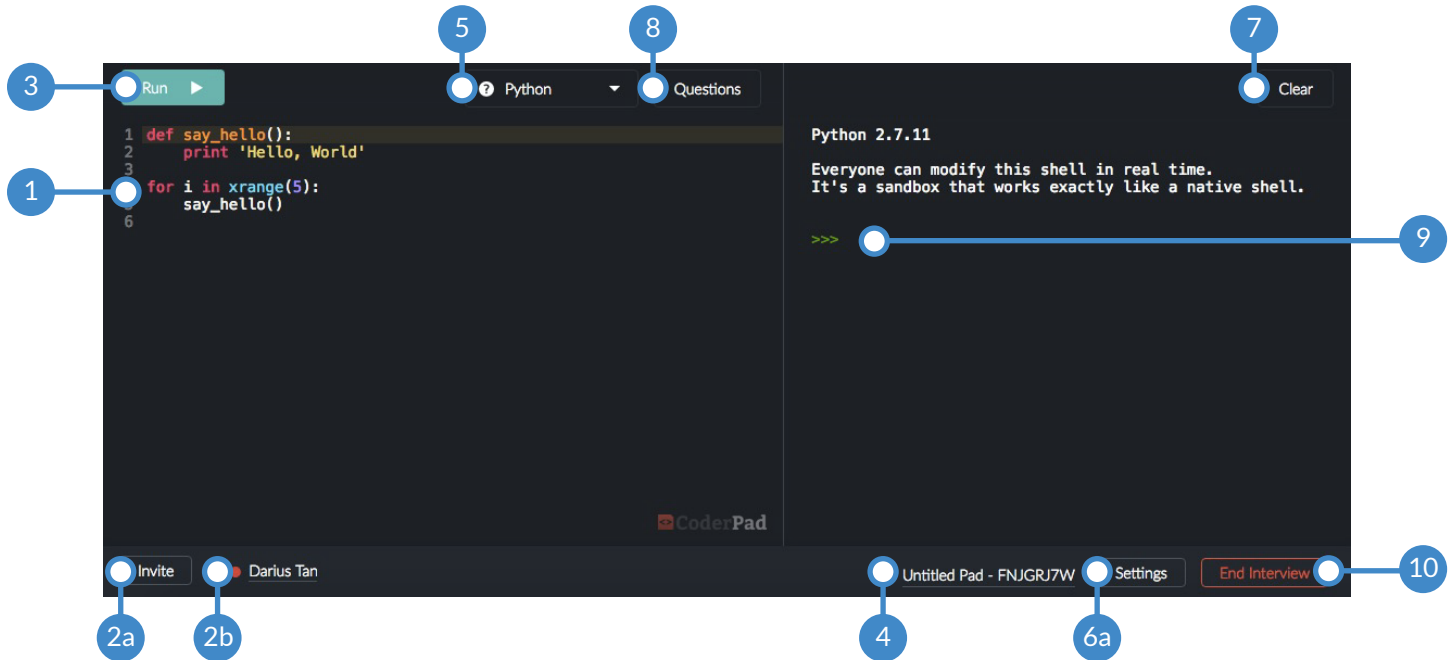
5
8
7
3
Run
Python
Questions
Clear
1 def say_hello():
2     print 'Hello, World'
3
4 for i in xrange(5):
5     say_hello()
6

1

Python 2.7.11

Everyone can modify this shell in real time.
It's a sandbox that works exactly like a native shell.

>>>
9

CoderPad

Invite
Darius Tan
Untitled Pad - FNJGRJ7W
Settings
End Interview
10

2a
2b
4
6a